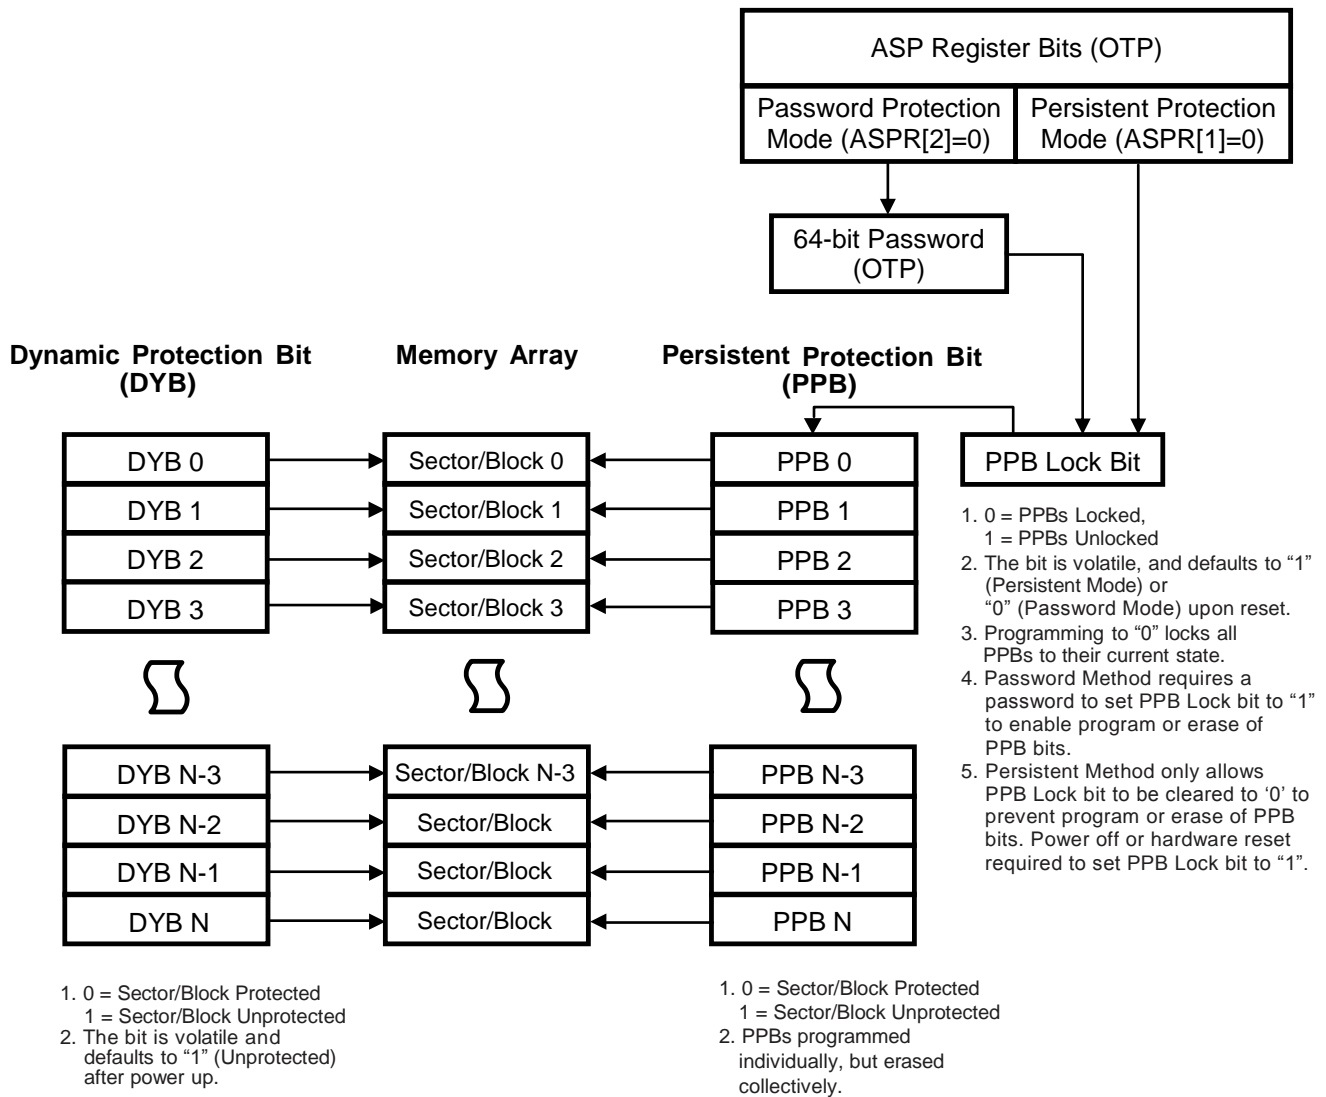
ASP Register Bits (OTP)

Password Protection Mode (ASPR[2]=0)

Persistent Protection Mode (ASPR[1]=0)

64-bit Password (OTP)

Dynamic Protection Bit (DYB)

Memory Array

Persistent Protection Bit (PPB)

DYB 0
DYB 1
DYB 2
DYB 3

Sector/Block 0
Sector/Block 1
Sector/Block 2
Sector/Block 3

PPB 0
PPB 1
PPB 2
PPB 3

PPB Lock Bit

1. 0 = PPBs Locked,
1 = PPBs Unlocked
2. The bit is volatile, and defaults to "1" (Persistent Mode) or "0" (Password Mode) upon reset.
3. Programming to "0" locks all PPBs to their current state.
4. Password Method requires a password to set PPB Lock bit to "1" to enable program or erase of PPB bits.
5. Persistent Method only allows PPB Lock bit to be cleared to '0' to prevent program or erase of PPB bits. Power off or hardware reset required to set PPB Lock bit to "1".

DYB N-3
DYB N-2
DYB N-1
DYB N

Sector/Block N-3
Sector/Block
Sector/Block
Sector/Block

PPB N-3
PPB N-2
PPB N-1
PPB N

1. 0 = Sector/Block Protected
1 = Sector/Block Unprotected
2. The bit is volatile and defaults to "1" (Unprotected) after power up.

1. 0 = Sector/Block Protected
1 = Sector/Block Unprotected
2. PPBs programmed individually, but erased collectively.